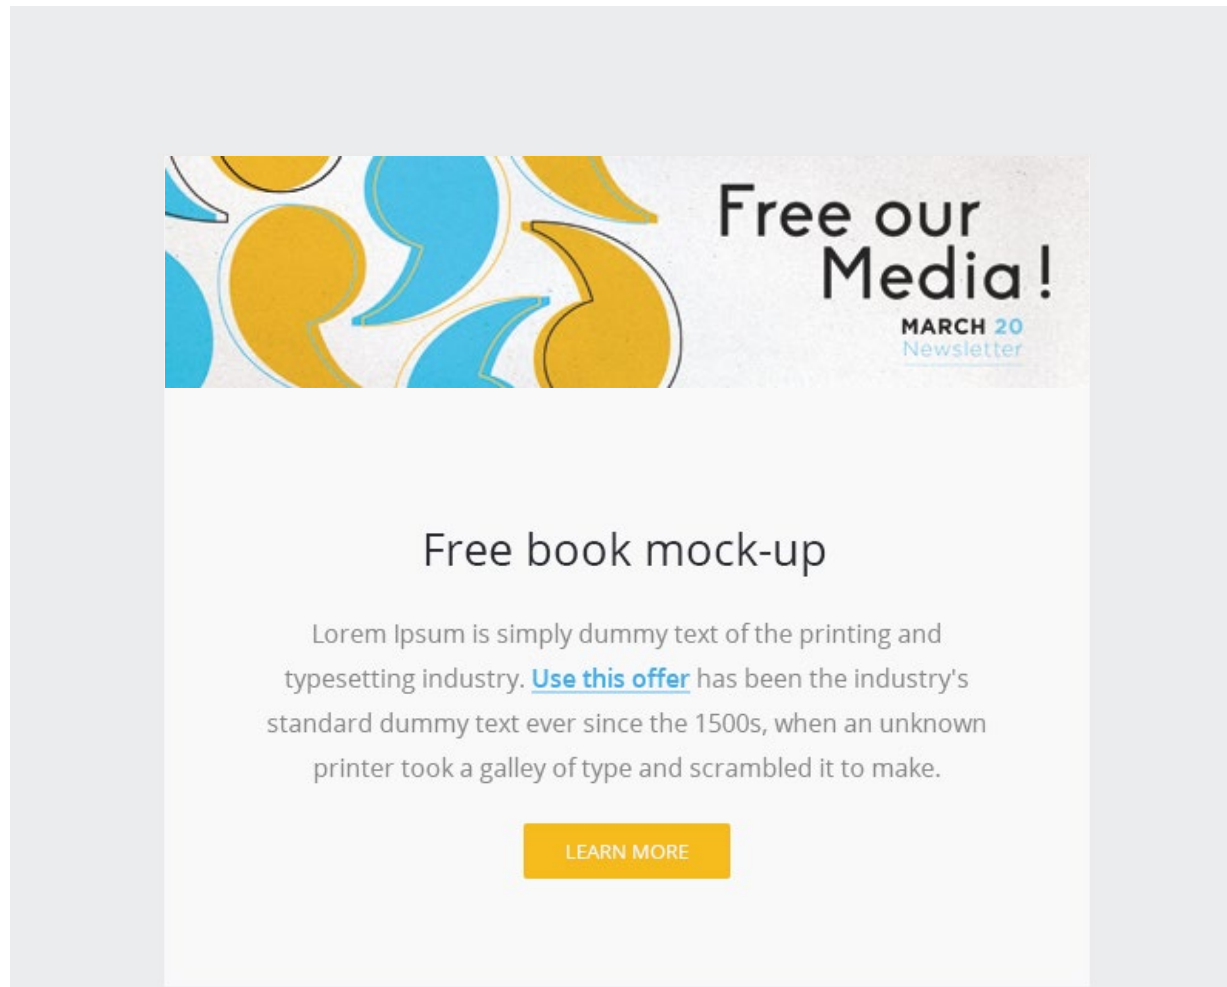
Free our Media!

MARCH 20
Newsletter

Free book mock-up

Lorem Ipsum is simply dummy text of the printing and typesetting industry. Use this offer has been the industry's standard dummy text ever since the 1500s, when an unknown printer took a galley of type and scrambled it to make.

LEARN MORE